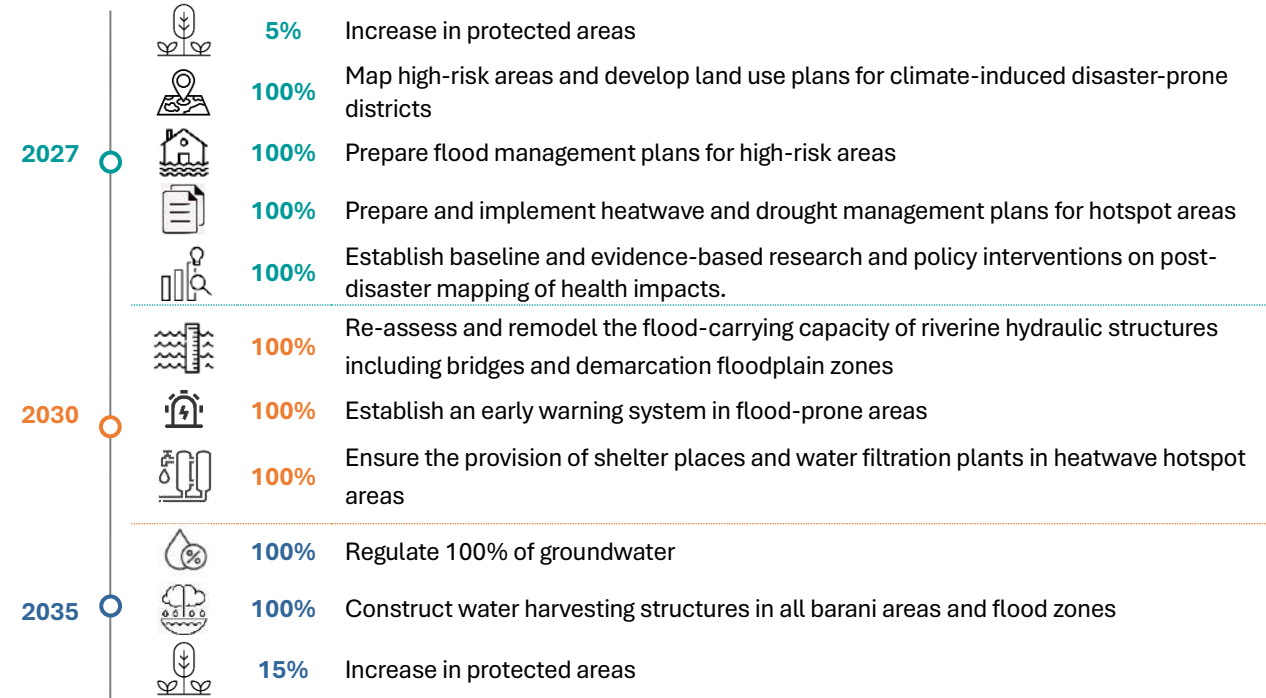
5% Increase in protected areas

100% Map high-risk areas and develop land use plans for climate-induced disaster-prone districts

2027

100% Prepare flood management plans for high-risk areas

100% Prepare and implement heatwave and drought management plans for hotspot areas

100% Establish baseline and evidence-based research and policy interventions on post-disaster mapping of health impacts.

100% Re-assess and remodel the flood-carrying capacity of riverine hydraulic structures including bridges and demarcation floodplain zones

2030

100% Establish an early warning system in flood-prone areas

100% Ensure the provision of shelter places and water filtration plants in heatwave hotspot areas

100% Regulate 100% of groundwater

2035

100% Construct water harvesting structures in all barani areas and flood zones

15% Increase in protected areas